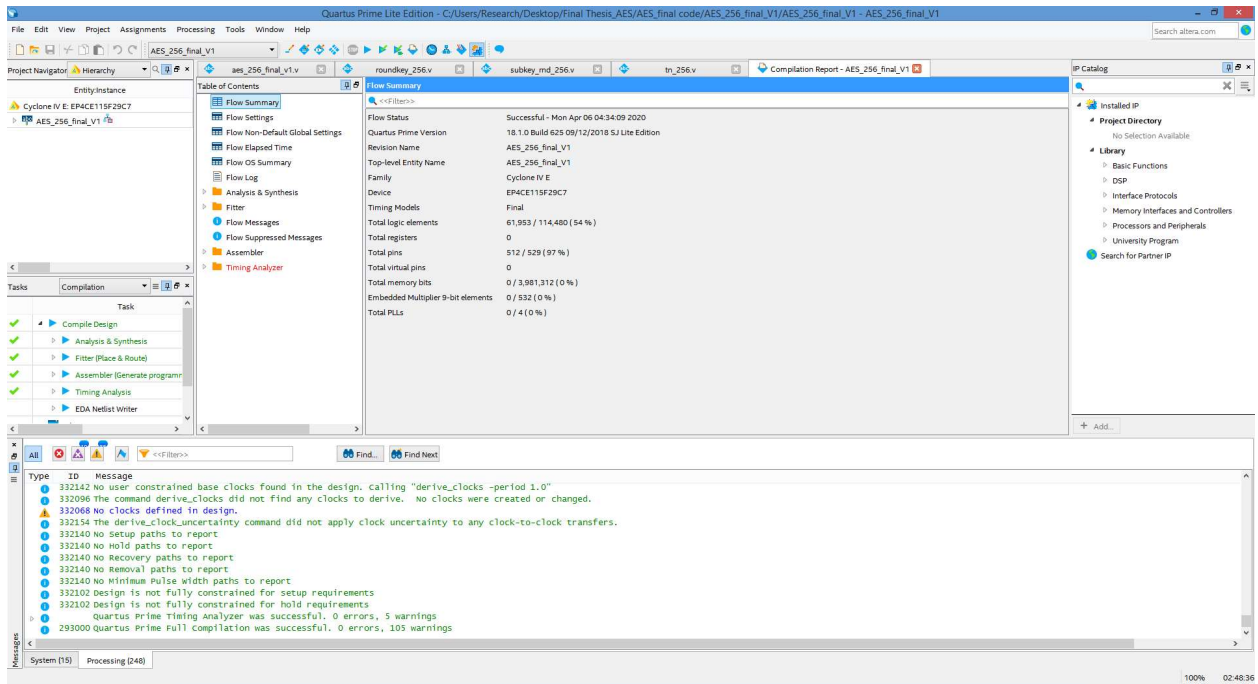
Quartus Prime Lite Edition - C:/Users/Research/Desktop/Final Thesis_AES/AES_final code/AES_256_final_V1/AES_256_final_V1 - AES_256_final_V1

File Edit View Project Assignments Processing Tools Window Help

Search altera.com

AES_256_final_V1

Project Navigator Hierarchy

Entity:Instance

Cyclone IV E: EP4CE115F29C7

AES_256_final_V1

aes_256_final_v1.v

roundkey_256.v

subkey_md_256.v

tn_256.v

Compilation Report - AES_256_final_V1

Table of Contents

Flow Summary
Flow Settings
Flow Non-Default Global Settings
Flow Elapsed Time
Flow OS Summary
Flow Log
Analysis & Synthesis
Fitter
Flow Messages
Flow Suppressed Messages
Assembler
Timing Analyzer

Flow Summary

<<Filter>>

| | |
|---|---|
| Flow Status | Successful - Mon Apr 06 04:34:09 2020 |
| Quartus Prime Version | 18.1.0 Build 625 09/12/2018 SJ Lite Edition |
| Revision Name | AES_256_final_V1 |
| Top-level Entity Name | AES_256_final_V1 |
| Family | Cyclone IV E |
| Device | EP4CE115F29C7 |
| Timing Models | Final |
| Total logic elements | 61,953 / 114,480 ( 54 % ) |
| Total registers | 0 |
| Total pins | 512 / 529 ( 97 % ) |
| Total virtual pins | 0 |
| Total memory bits | 0 / 3,981,312 ( 0 % ) |
| Embedded Multiplier 9-bit elements | 0 / 532 ( 0 % ) |
| Total PLLs | 0 / 4 ( 0 % ) |

IP Catalog

Installed IP
Project Directory
No Selection Available
Library
Basic Functions
DSP
Interface Protocols
Memory Interfaces and Controllers
Processors and Peripherals
University Program
Search for Partner IP

+ Add...

Tasks Compilation

Task

Compile Design
Analysis & Synthesis
Fitter (Place & Route)
Assembler (Generate programr
Timing Analysis
EDA Netlist Writer

All <<Filter>> Find... Find Next

Type ID Message
332142 No user constrained base clocks found in the design. Calling "derive_clocks -period 1.0"
332096 The command derive_clocks did not find any clocks to derive. No clocks were created or changed.
332068 No clocks defined in design.
332154 The derive_clock_uncertainty command did not apply clock uncertainty to any clock-to-clock transfers.
332140 No Setup paths to report
332140 No Hold paths to report
332140 No Recovery paths to report
332140 No Removal paths to report
332140 No Minimum Pulse Width paths to report
332102 Design is not fully constrained for setup requirements
332102 Design is not fully constrained for hold requirements
Quartus Prime Timing Analyzer was successful. 0 errors, 5 warnings
293000 Quartus Prime Full Compilation was successful. 0 errors, 105 warnings

Messages

System (15) Processing (248)

100% 02:48:36